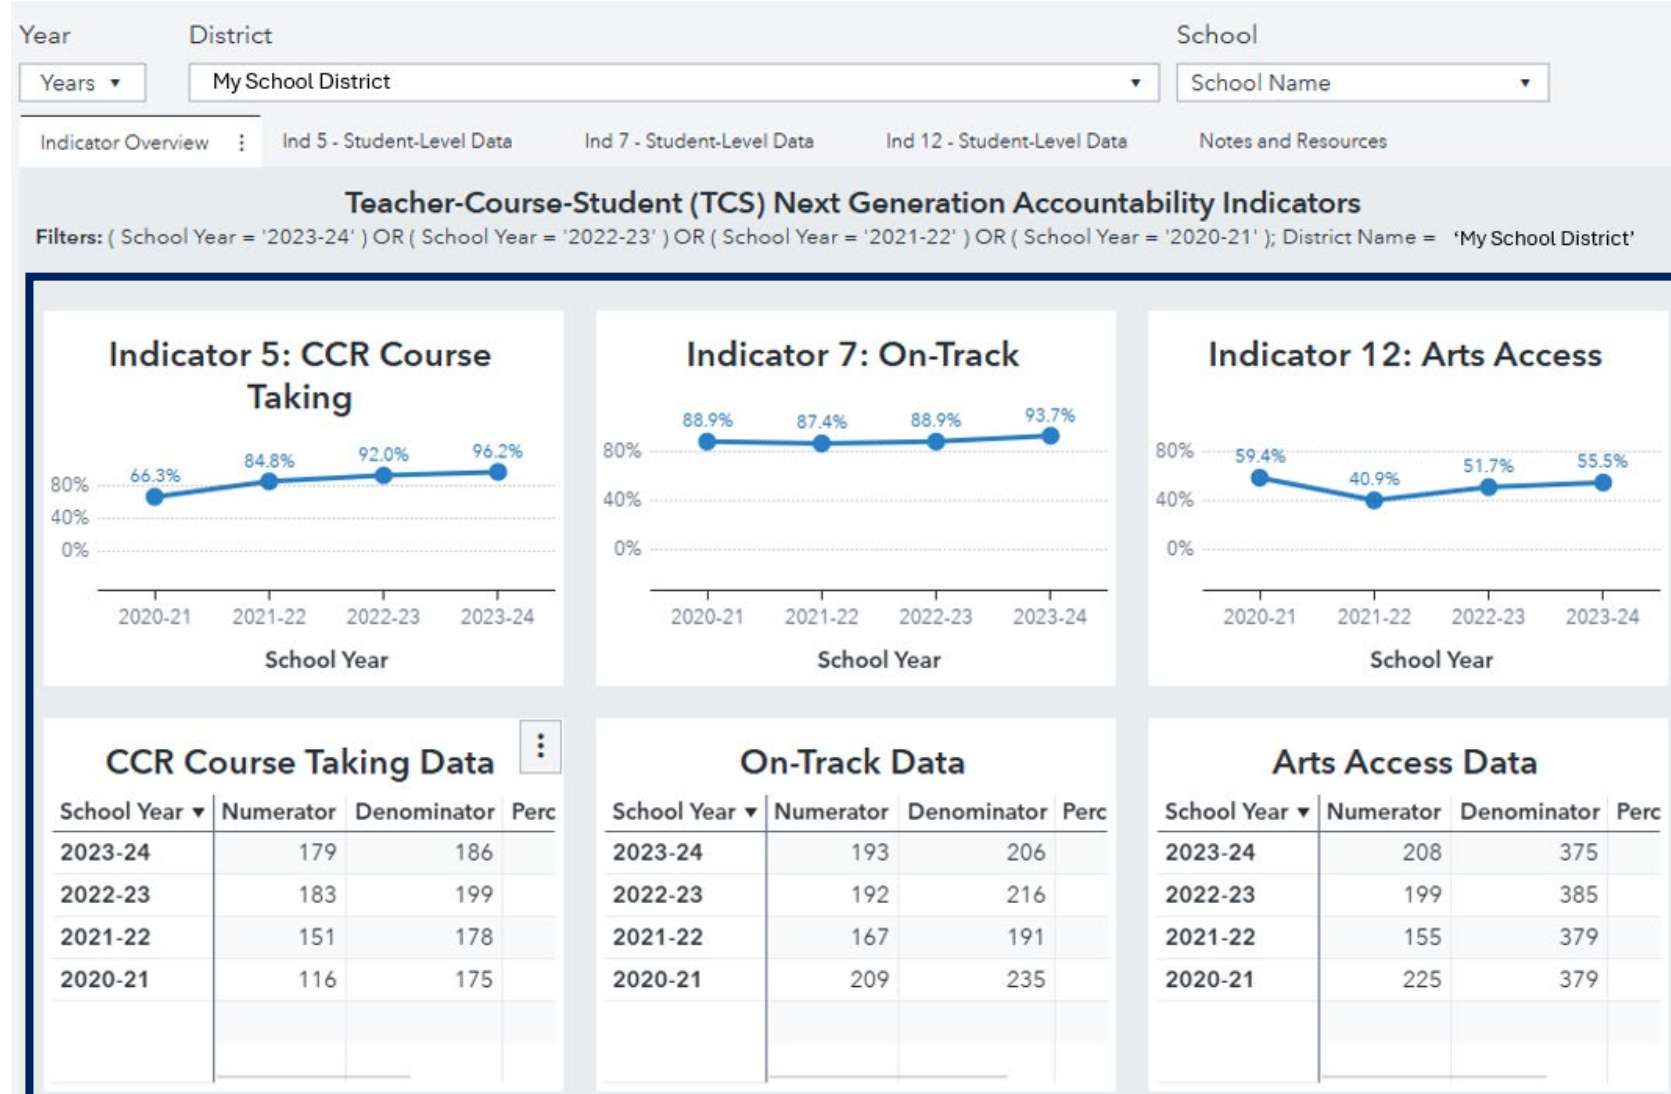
Year
Years ▾

District
My School District ▾

School
School Name ▾

Indicator Overview ⋮ Ind 5 - Student-Level Data Ind 7 - Student-Level Data Ind 12 - Student-Level Data Notes and Resources

Teacher-Course-Student (TCS) Next Generation Accountability Indicators

Filters: ( School Year = '2023-24' ) OR ( School Year = '2022-23' ) OR ( School Year = '2021-22' ) OR ( School Year = '2020-21' ); District Name = 'My School District'

Indicator 5: CCR Course Taking

66.3% 84.8% 92.0% 96.2%
80% 40% 0%
2020-21 2021-22 2022-23 2023-24
School Year

Indicator 7: On-Track

88.9% 87.4% 88.9% 93.7%
80% 40% 0%
2020-21 2021-22 2022-23 2023-24
School Year

Indicator 12: Arts Access

59.4% 40.9% 51.7% 55.5%
80% 40% 0%
2020-21 2021-22 2022-23 2023-24
School Year

CCR Course Taking Data ⋮

| School Year ▾ | Numerator | Denominator | Perc |
|---|---|---|---|
| 2023-24 | 179 | 186 | |
| 2022-23 | 183 | 199 | |
| 2021-22 | 151 | 178 | |
| 2020-21 | 116 | 175 | |

On-Track Data

| School Year ▾ | Numerator | Denominator | Perc |
|---|---|---|---|
| 2023-24 | 193 | 206 | |
| 2022-23 | 192 | 216 | |
| 2021-22 | 167 | 191 | |
| 2020-21 | 209 | 235 | |

Arts Access Data

| School Year ▾ | Numerator | Denominator | Perc |
|---|---|---|---|
| 2023-24 | 208 | 375 | |
| 2022-23 | 199 | 385 | |
| 2021-22 | 155 | 379 | |
| 2020-21 | 225 | 379 | |